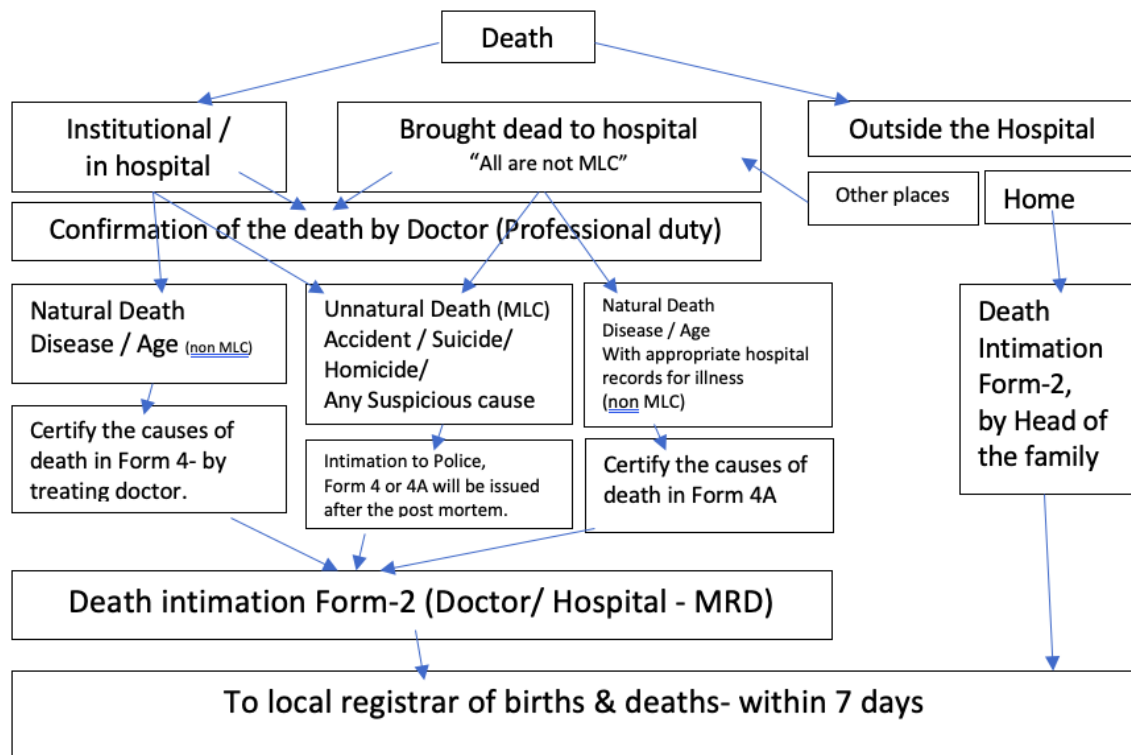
Death

Institutional / in hospital

Brought dead to hospital
"All are not MLC"

Outside the Hospital

Other places

Home

Confirmation of the death by Doctor (Professional duty)

Natural Death
Disease / Age (non MLC)

Unnatural Death (MLC)
Accident / Suicide/
Homicide/
Any Suspicious cause

Natural Death
Disease / Age
With appropriate hospital records for illness
(non MLC)

Death Intimation Form-2, by Head of the family

Certify the causes of death in Form 4- by treating doctor.

Intimation to Police, Form 4 or 4A will be issued after the post mortem.

Certify the causes of death in Form 4A

Death intimation Form-2 (Doctor/ Hospital - MRD)

To local registrar of births & deaths- within 7 days